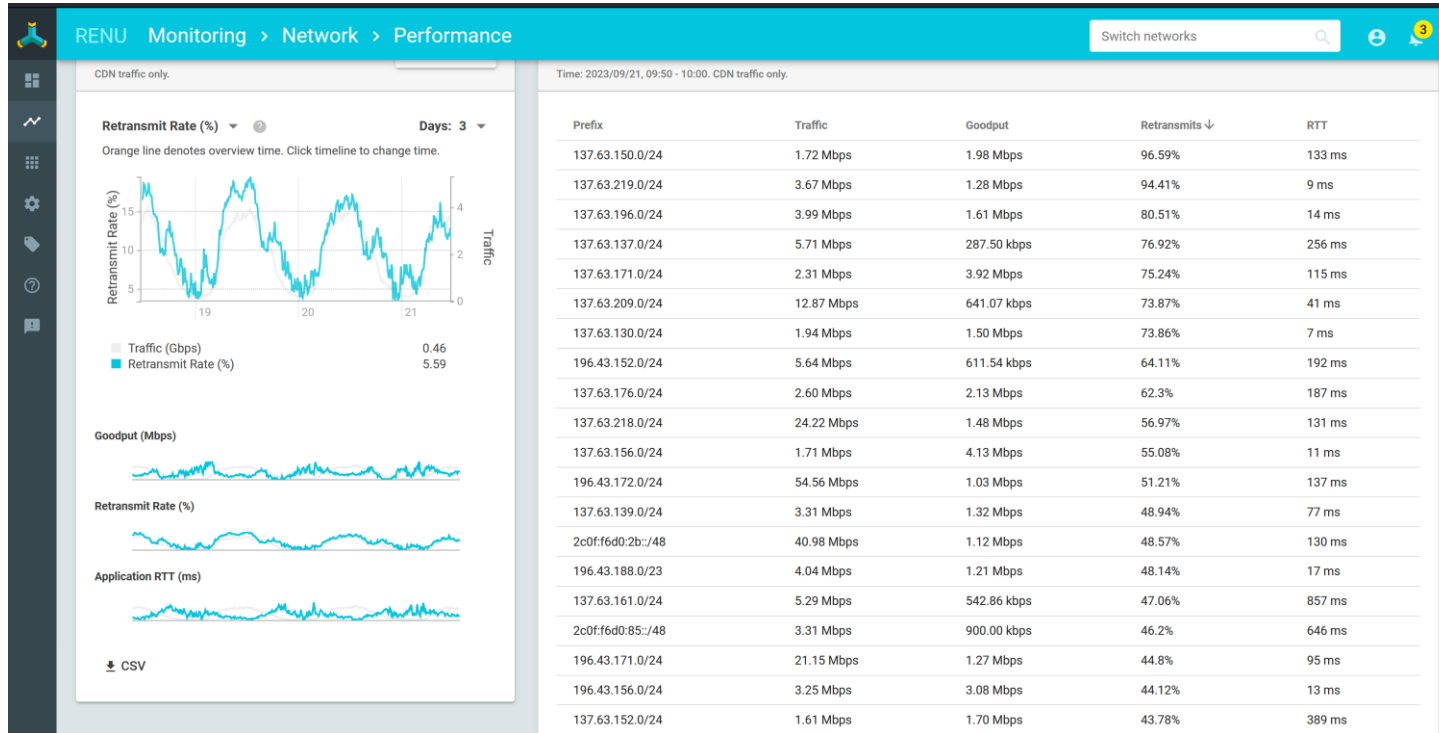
RENU Monitoring > Network > Performance

Switch networks

3

CDN traffic only.

Retransmit Rate (%)

Days: 3

Orange line denotes overview time. Click timeline to change time.

Retransmit Rate (%)

15

10

5

4

2

0

Traffic

19

20

21

Traffic (Gbps) 0.46
Retransmit Rate (%) 5.59

Goodput (Mbps)

Retransmit Rate (%)

Application RTT (ms)

CSV

Time: 2023/09/21, 09:50 - 10:00. CDN traffic only.

| Prefix | Traffic | Goodput | Retransmits | RTT |
|---|---|---|---|---|
| 137.63.150.0/24 | 1.72 Mbps | 1.98 Mbps | 96.59% | 133 ms |
| 137.63.219.0/24 | 3.67 Mbps | 1.28 Mbps | 94.41% | 9 ms |
| 137.63.196.0/24 | 3.99 Mbps | 1.61 Mbps | 80.51% | 14 ms |
| 137.63.137.0/24 | 5.71 Mbps | 287.50 kbps | 76.92% | 256 ms |
| 137.63.171.0/24 | 2.31 Mbps | 3.92 Mbps | 75.24% | 115 ms |
| 137.63.209.0/24 | 12.87 Mbps | 641.07 kbps | 73.87% | 41 ms |
| 137.63.130.0/24 | 1.94 Mbps | 1.50 Mbps | 73.86% | 7 ms |
| 196.43.152.0/24 | 5.64 Mbps | 611.54 kbps | 64.11% | 192 ms |
| 137.63.176.0/24 | 2.60 Mbps | 2.13 Mbps | 62.3% | 187 ms |
| 137.63.218.0/24 | 24.22 Mbps | 1.48 Mbps | 56.97% | 131 ms |
| 137.63.156.0/24 | 1.71 Mbps | 4.13 Mbps | 55.08% | 11 ms |
| 196.43.172.0/24 | 54.56 Mbps | 1.03 Mbps | 51.21% | 137 ms |
| 137.63.139.0/24 | 3.31 Mbps | 1.32 Mbps | 48.94% | 77 ms |
| 2c0f:f6d0:2b::/48 | 40.98 Mbps | 1.12 Mbps | 48.57% | 130 ms |
| 196.43.188.0/23 | 4.04 Mbps | 1.21 Mbps | 48.14% | 17 ms |
| 137.63.161.0/24 | 5.29 Mbps | 542.86 kbps | 47.06% | 857 ms |
| 2c0f:f6d0:85::/48 | 3.31 Mbps | 900.00 kbps | 46.2% | 646 ms |
| 196.43.171.0/24 | 21.15 Mbps | 1.27 Mbps | 44.8% | 95 ms |
| 196.43.156.0/24 | 3.25 Mbps | 3.08 Mbps | 44.12% | 13 ms |
| 137.63.152.0/24 | 1.61 Mbps | 1.70 Mbps | 43.78% | 389 ms |